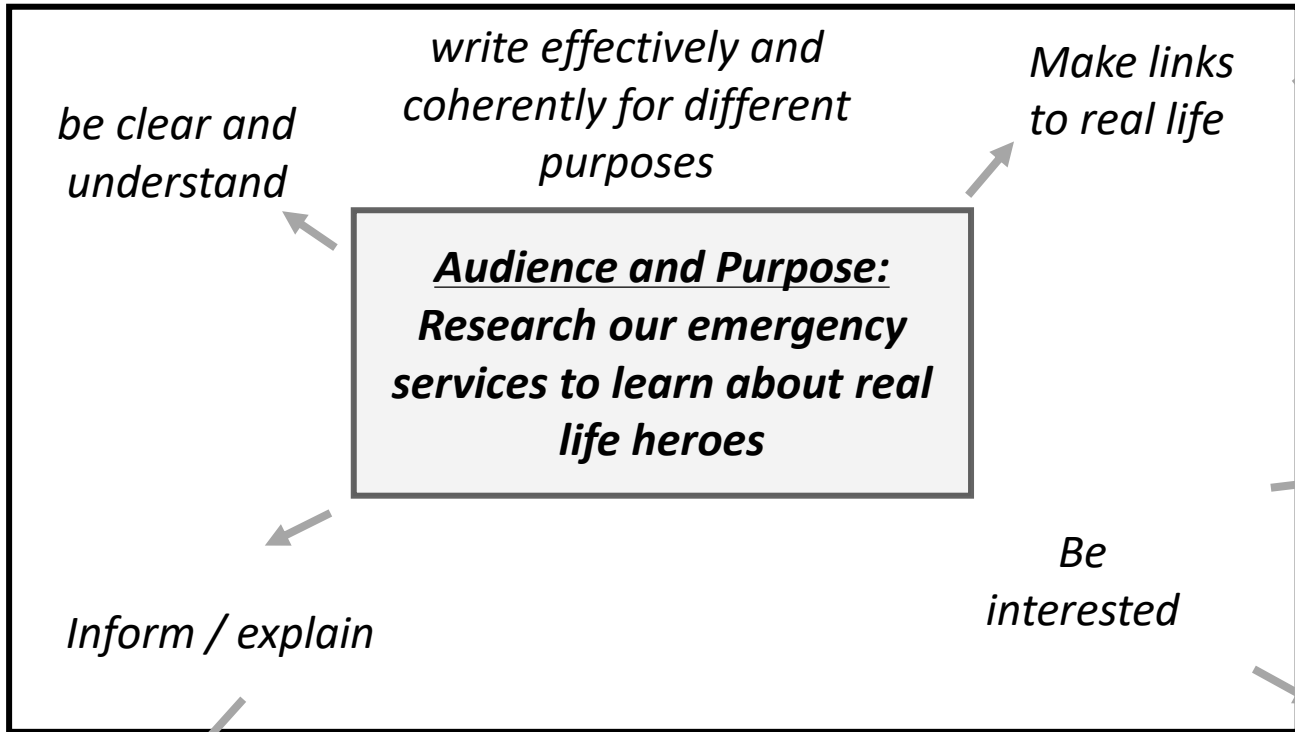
write effectively and coherently for different purposes

be clear and understand

Make links to real life

Audience and Purpose: Research our emergency services to learn about real life heroes

Be interested

Inform / explain